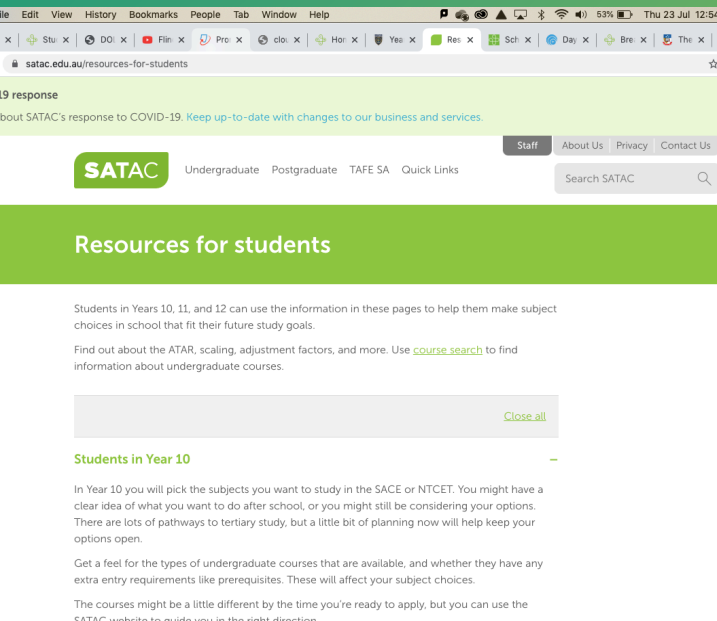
ile Edit View History Bookmarks People Tab Window Help

53% Thu 23 Jul 12:54

Stu DO Flin Pro clo Hor Yea Res Sch Day Bre The

satac.edu.au/resources-for-students

19 response

bout SATAC's response to COVID-19. Keep up-to-date with changes to our business and services.

Staff About Us Privacy Contact Us

SATAC Undergraduate Postgraduate TAFE SA Quick Links

Search SATAC

Resources for students

Students in Years 10, 11, and 12 can use the information in these pages to help them make subject choices in school that fit their future study goals.

Find out about the ATAR, scaling, adjustment factors, and more. Use course search to find information about undergraduate courses.

Close all

Students in Year 10

–

In Year 10 you will pick the subjects you want to study in the SACE or NTCET. You might have a clear idea of what you want to do after school, or you might still be considering your options. There are lots of pathways to tertiary study, but a little bit of planning now will help keep your options open.

Get a feel for the types of undergraduate courses that are available, and whether they have any extra entry requirements like prerequisites. These will affect your subject choices.

The courses might be a little different by the time you're ready to apply, but you can use the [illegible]